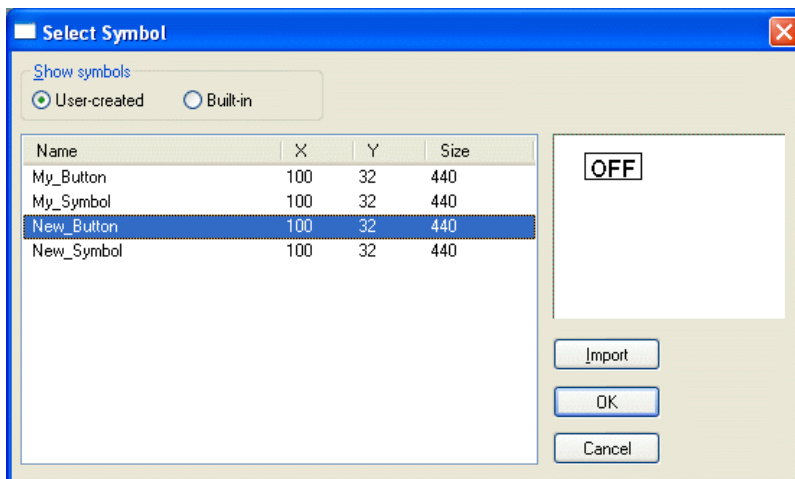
Select Symbol

Show symbols

User-created

Built-in

| Name | X | Y | Size |
|---|---|---|---|
| My_Button | 100 | 32 | 440 |
| My_Symbol | 100 | 32 | 440 |
| New_Button | 100 | 32 | 440 |
| New_Symbol | 100 | 32 | 440 |

OFF

Import

OK

Cancel